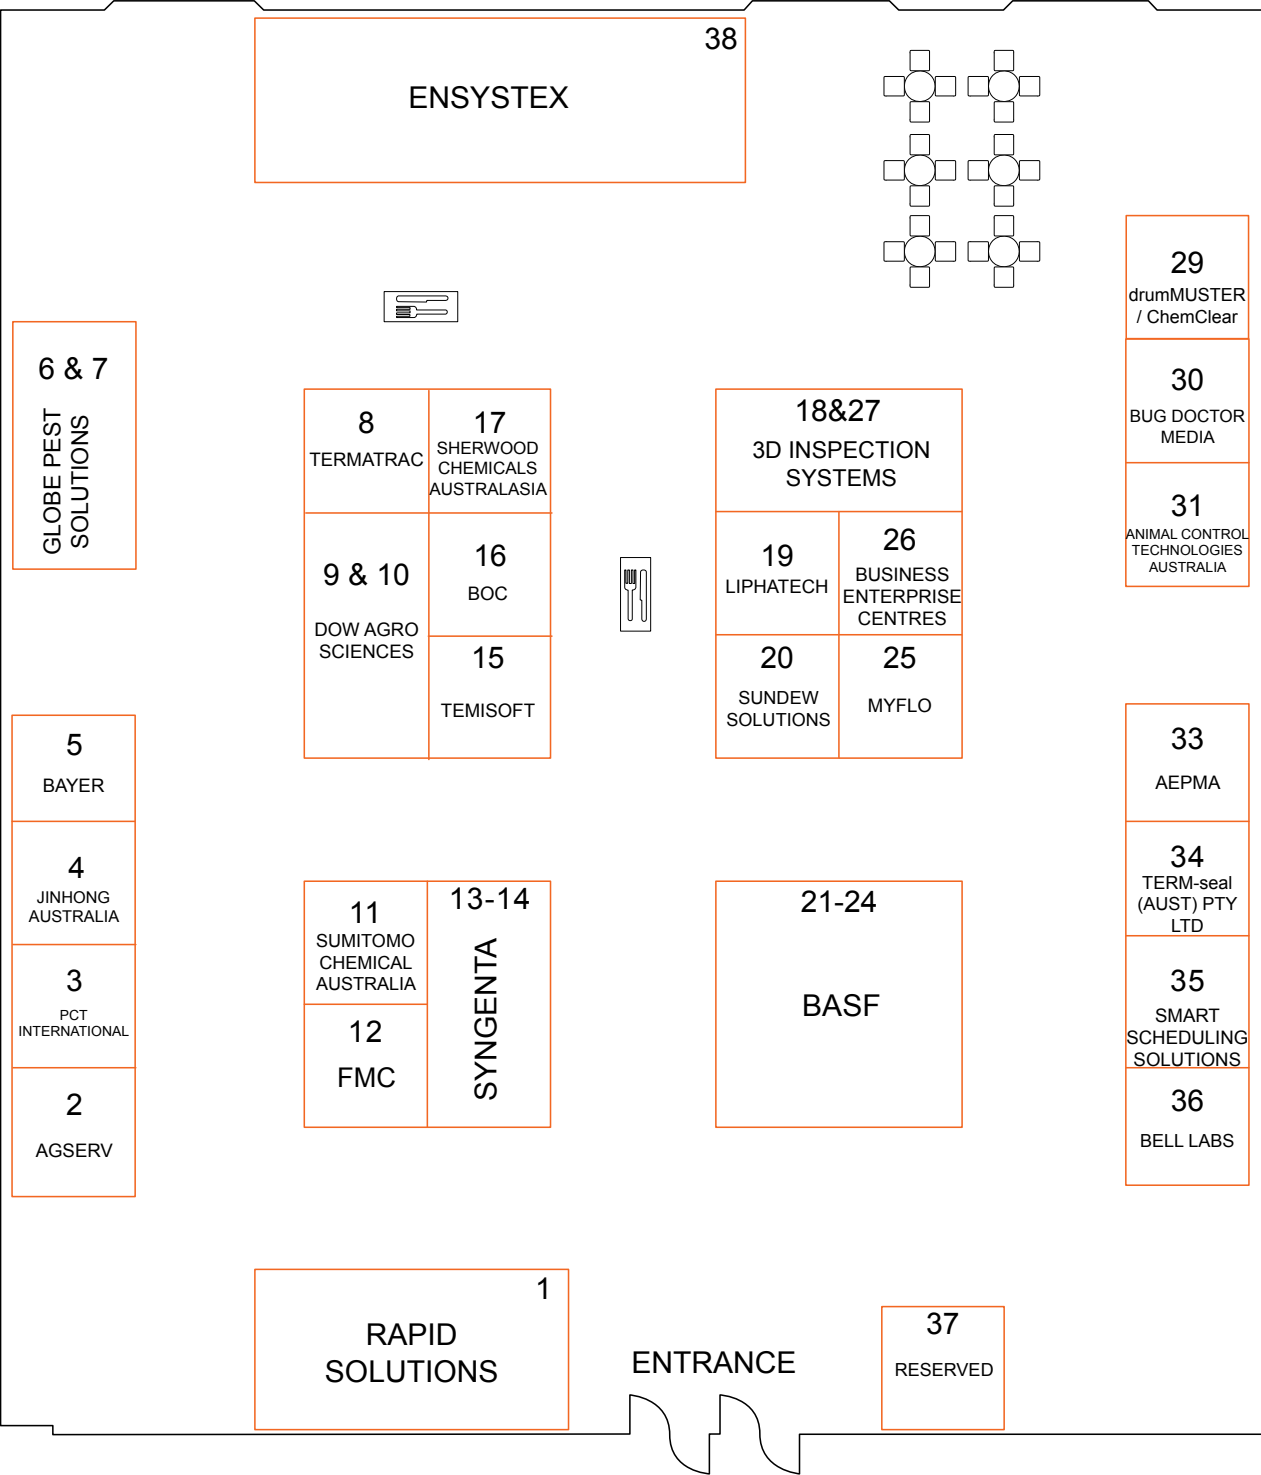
38
ENSYSTEX

29
drumMUSTER / ChemClear

30
BUG DOCTOR MEDIA

31
ANIMAL CONTROL TECHNOLOGIES AUSTRALIA

6 & 7
GLOBE PEST SOLUTIONS

8
TERMATRAC

17
SHERWOOD CHEMICALS AUSTRALASIA

9 & 10
DOW AGRO SCIENCES

16
BOC

15
TEMISOFT

18&27
3D INSPECTION SYSTEMS

19
LIPHATECH

26
BUSINESS ENTERPRISE CENTRES

20
SUNDEW SOLUTIONS

25
MYFLO

5
BAYER

4
JINHONG AUSTRALIA

3
PCT INTERNATIONAL

2
AGSERV

33
AEPMA

34
TERM-seal (AUST) PTY LTD

35
SMART SCHEDULING SOLUTIONS

36
BELL LABS

11
SUMITOMO CHEMICAL AUSTRALIA

12
FMC

13-14
SYNGENTA

21-24
BASF

1
RAPID SOLUTIONS

ENTRANCE

37
RESERVED